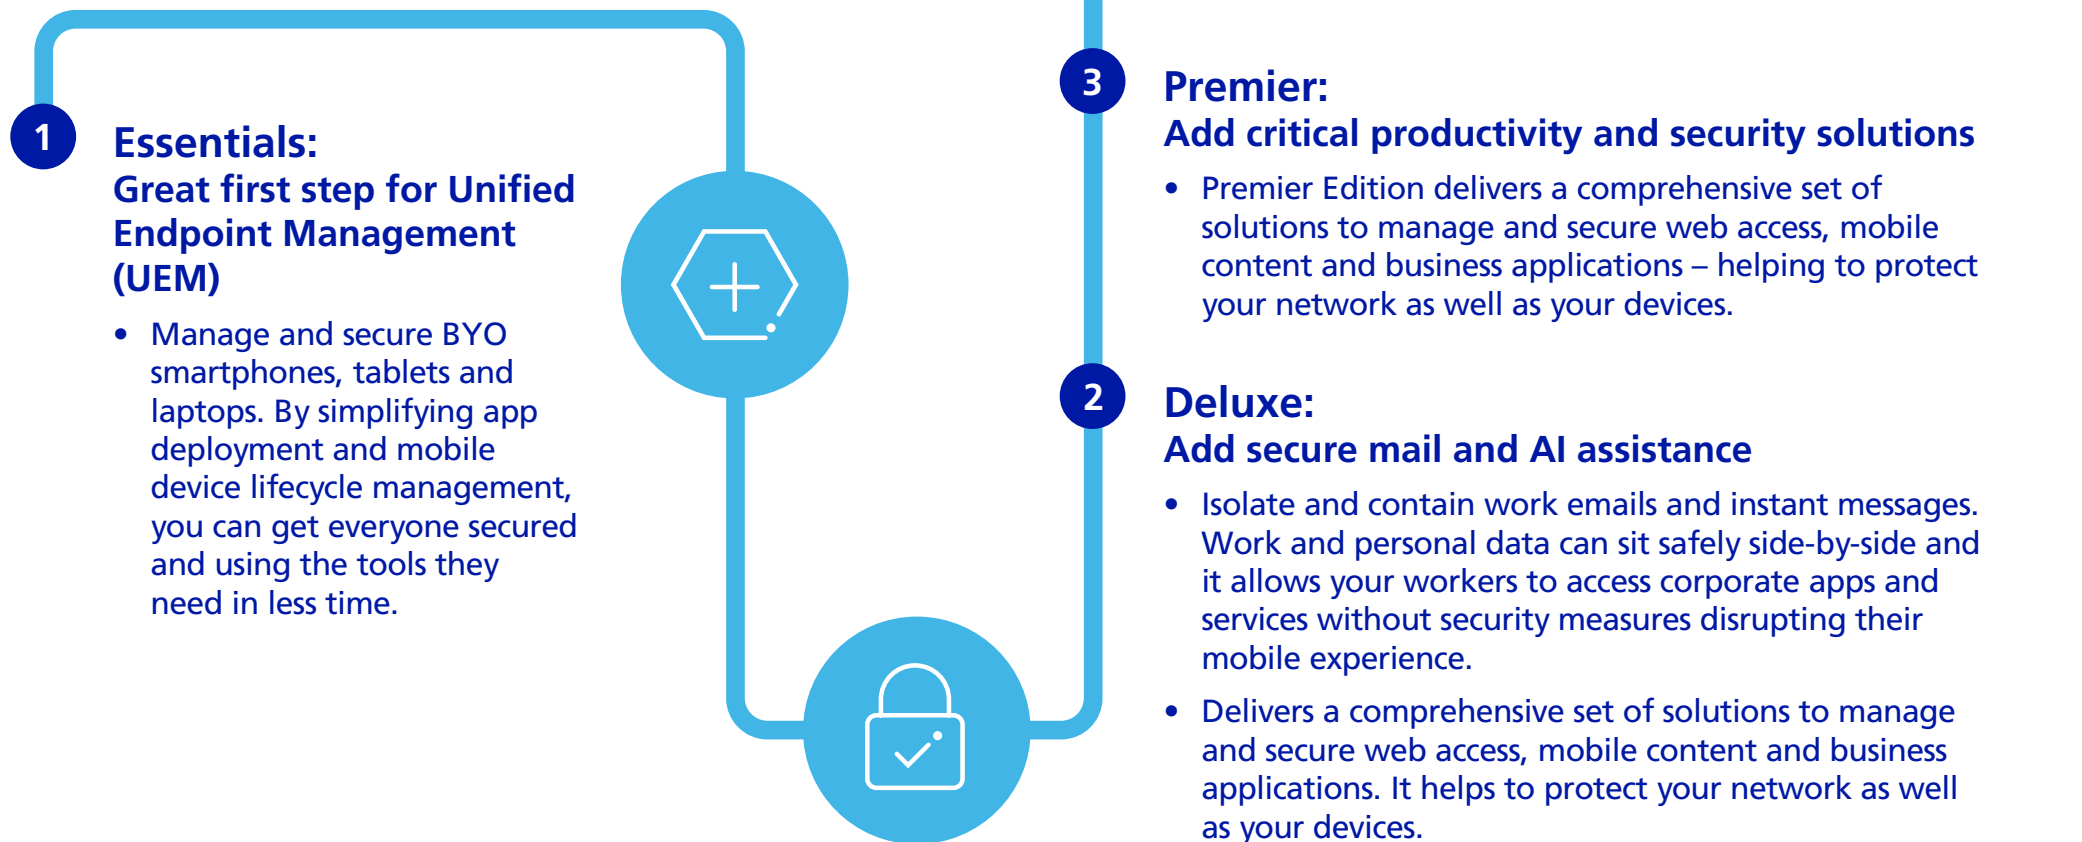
1

Essentials:
Great first step for Unified Endpoint Management (UEM)

• Manage and secure BYO smartphones, tablets and laptops. By simplifying app deployment and mobile device lifecycle management, you can get everyone secured and using the tools they need in less time.

3

Premier:
Add critical productivity and security solutions

• Premier Edition delivers a comprehensive set of solutions to manage and secure web access, mobile content and business applications – helping to protect your network as well as your devices.

2

Deluxe:
Add secure mail and AI assistance

• Isolate and contain work emails and instant messages. Work and personal data can sit safely side-by-side and it allows your workers to access corporate apps and services without security measures disrupting their mobile experience.

• Delivers a comprehensive set of solutions to manage and secure web access, mobile content and business applications. It helps to protect your network as well as your devices.